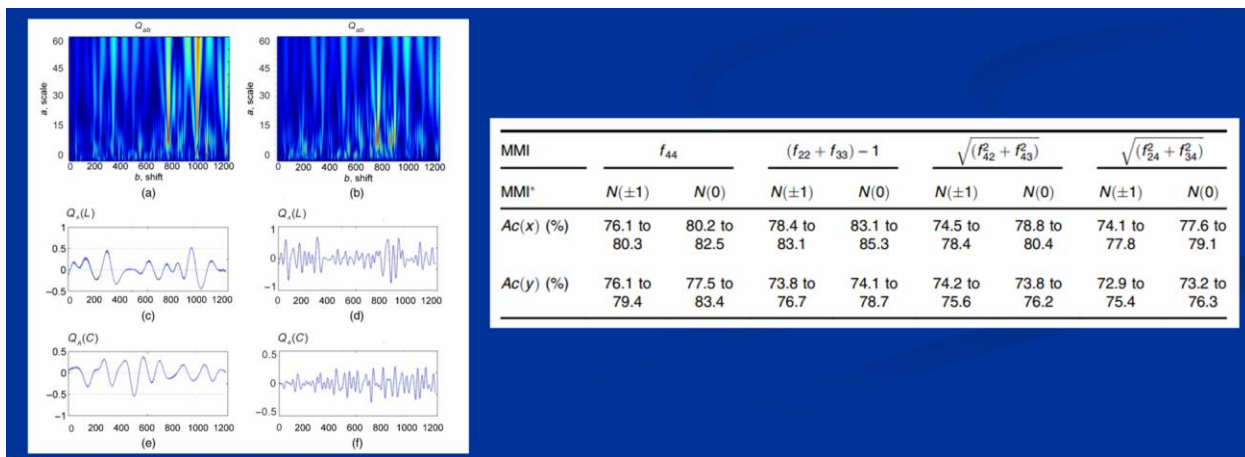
$Q_{ab}$

60
45
30
15
0

a, scale

0 200 400 600 800 1000 1200
b, shift
(a)

$Q_{ab}$

60
45
30
15
0

a, scale

0 200 400 600 800 1000 1200
b, shift
(b)

$Q_x(L)$
1
0.5
0
−0.5
0 200 400 600 800 1000 1200
(c)

$Q_x(L)$
1
0
−1
0 200 400 600 800 1000 1200
(d)

$Q_x(C)$
0.5
0
−0.5
−1
0 200 400 600 800 1000 1200
(e)

$Q_x(C)$
0.5
0
−0.5
0 200 400 600 800 1000 1200
(f)

| MMI | $f_{44}$ | | $(f_{22}+f_{33})-1$ | | $\sqrt{(f_{42}^2+f_{43}^2)}$ | | $\sqrt{(f_{24}^2+f_{34}^2)}$ | |
|---|---|---|---|---|---|---|---|---|
| MMI* | $N(\pm1)$ | $N(0)$ | $N(\pm1)$ | $N(0)$ | $N(\pm1)$ | $N(0)$ | $N(\pm1)$ | $N(0)$ |
| $Ac(x)$ (%) | 76.1 to 80.3 | 80.2 to 82.5 | 78.4 to 83.1 | 83.1 to 85.3 | 74.5 to 78.4 | 78.8 to 80.4 | 74.1 to 77.8 | 77.6 to 79.1 |
| $Ac(y)$ (%) | 76.1 to 79.4 | 77.5 to 83.4 | 73.8 to 76.7 | 74.1 to 78.7 | 74.2 to 75.6 | 73.8 to 76.2 | 72.9 to 75.4 | 73.2 to 76.3 |